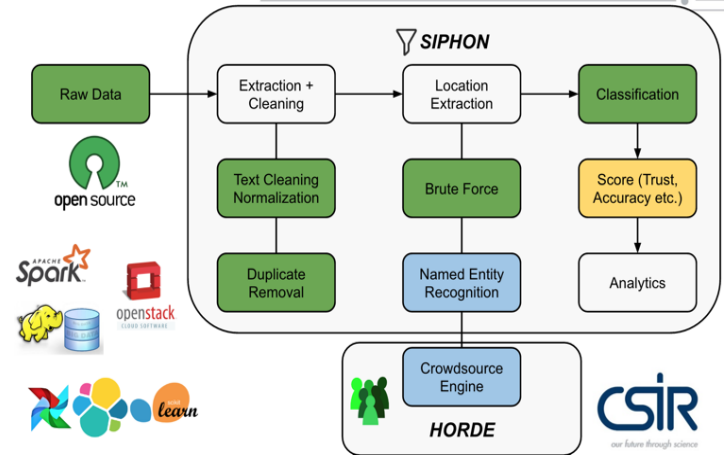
SIPHON

Raw Data

Extraction + Cleaning

Location Extraction

Classification

Text Cleaning Normalization

Brute Force

Score (Trust, Accuracy etc.)

Duplicate Removal

Named Entity Recognition

Analytics

open source ™

APACHE Spark

openstack CLOUD SOFTWARE

Crowdsource Engine

HORDE

learn

CSIR

our future through science